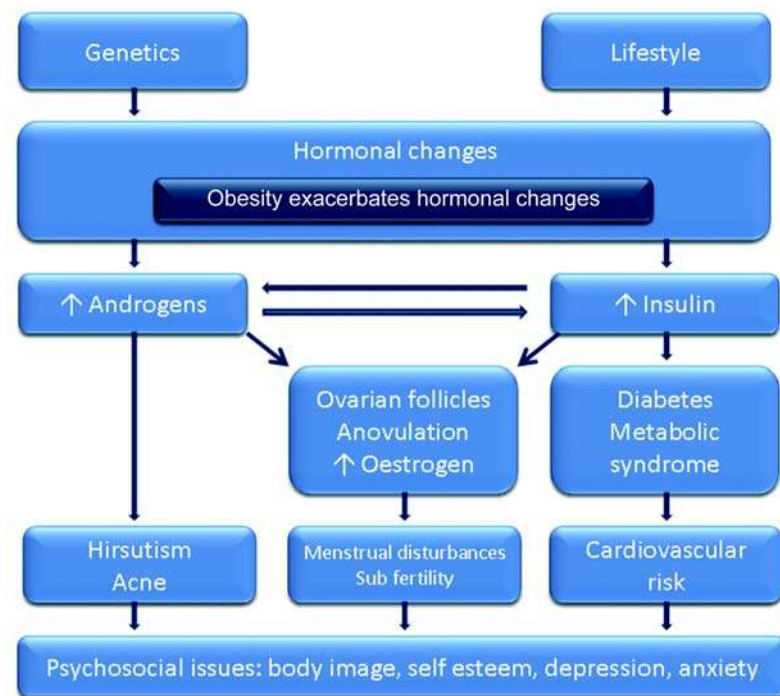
Genetics

Lifestyle

Hormonal changes

Obesity exacerbates hormonal changes

↑ Androgens

↑ Insulin

Ovarian follicles
Anovulation
↑ Oestrogen

Diabetes
Metabolic syndrome

Hirsutism
Acne

Menstrual disturbances
Sub fertility

Cardiovascular risk

Psychosocial issues: body image, self esteem, depression, anxiety